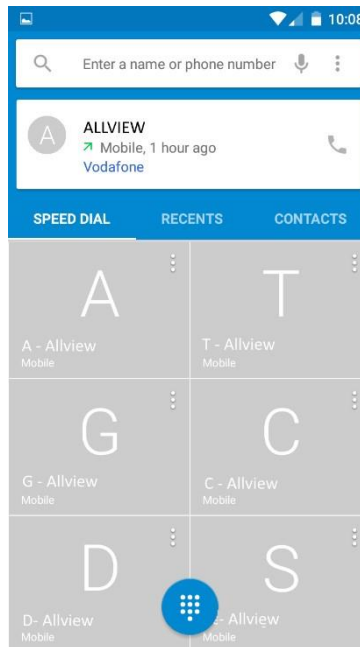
10:08

Enter a name or phone number

A
ALLVIEW
Mobile, 1 hour ago
Vodafone

SPEED DIAL RECENTS CONTACTS

A
A - Allview
Mobile

T
T - Allview
Mobile

G
G - Allview
Mobile

C
C - Allview
Mobile

D
D- Allview
Mobile

S
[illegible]- Allview
Mobile